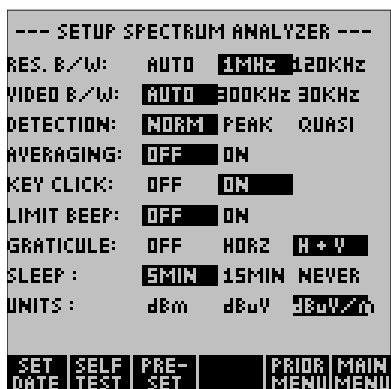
--- SETUP SPECTRUM ANALYZER ---

| | | | |
|---|---|---|---|
| RES. B/W: | AUTO | 1MHz | 120KHz |
| VIDEO B/W: | AUTO | 300KHz | 30KHz |
| DETECTION: | NORM | PEAK | QUASI |
| AVERAGING: | OFF | ON | |
| KEY CLICK: | OFF | ON | |
| LIMIT BEEP: | OFF | ON | |
| GRATICULE: | OFF | HORZ | H + V |
| SLEEP : | 5MIN | 15MIN | NEVER |
| UNITS : | dBm | dBuV | dBuV/m |

SET DATE | SELF TEST | PRE-SET | | PRIOR MENU | MAIN MENU